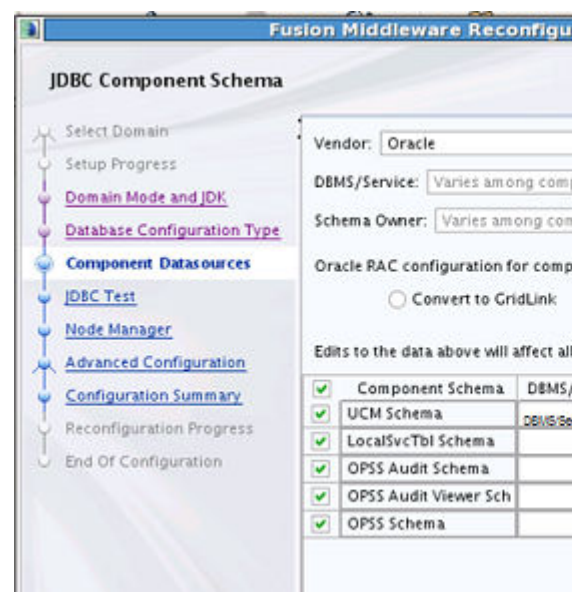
Fusion Middleware Reconfigu

JDBC Component Schema

Select Domain
Setup Progress
Domain Mode and JDK
Database Configuration Type
Component Datasources
JDBC Test
Node Manager
Advanced Configuration
Configuration Summary
Reconfiguration Progress
End Of Configuration

Vendor: Oracle

DBMS/Service: Varies among comp

Schema Owner: Varies among com

Oracle RAC configuration for comp

Convert to GridLink

Edits to the data above will affect all

| | Component Schema | DBMS/ |
|---|---|---|
| ✔ | UCM Schema | DBMS/Se |
| ✔ | LocalSvcTbl Schema | |
| ✔ | OPSS Audit Schema | |
| ✔ | OPSS Audit Viewer Sch | |
| ✔ | OPSS Schema | |